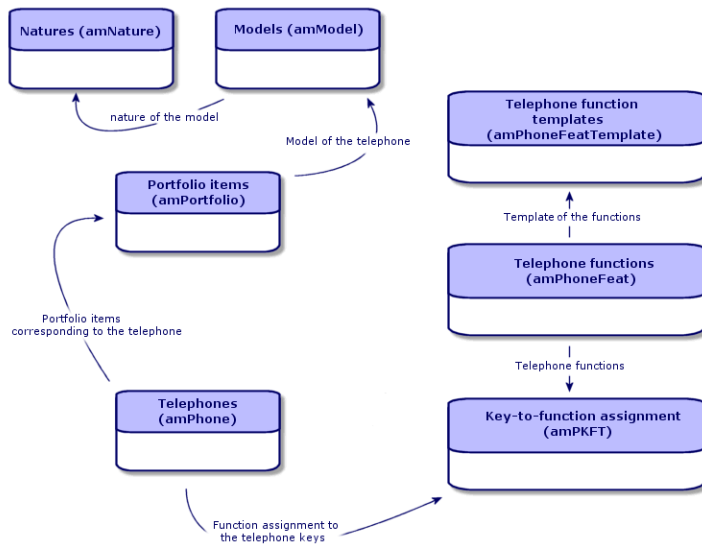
Natures (amNature)

Models (amModel)

nature of the model

Model of the telephone

Telephone function templates (amPhoneFeatTemplate)

Portfolio items (amPortfolio)

Template of the functions

Telephone functions (amPhoneFeat)

Portfolio items corresponding to the telephone

Telephone functions

Telephones (amPhone)

Key-to-function assignment (amPKFT)

Function assignment to the telephone keys